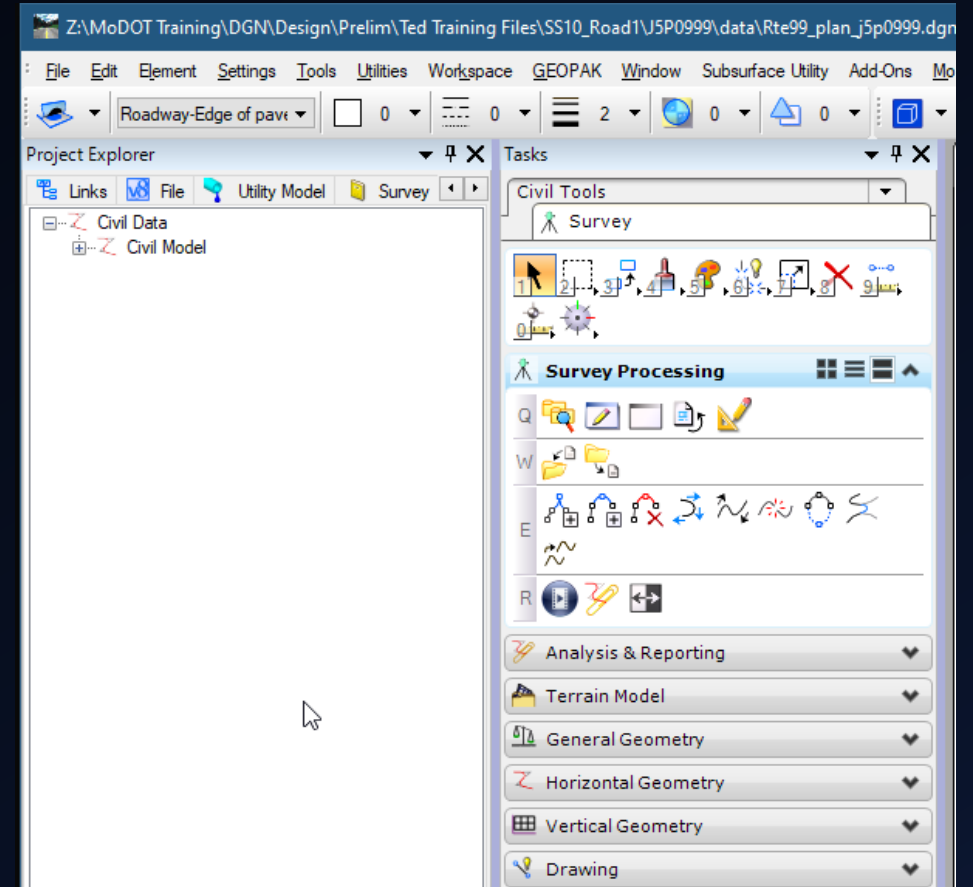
Z:\MoDOT Training\DGN\Design\Prelim\Ted Training Files\SS10_Road1\J5P0999\data\Rte99_plan_j5p0999.dgn

File Edit Element Settings Tools Utilities Workspace GEOPAK Window Subsurface Utility Add-Ons Mo

Roadway-Edge of pave 0 0 2 0 0

Project Explorer

Links File Utility Model Survey

Civil Data
Civil Model

Tasks

Civil Tools
Survey

1 2 3 4 5 6 7 8 9
0

Survey Processing

Q
W
E
R

Analysis & Reporting
Terrain Model
General Geometry
Horizontal Geometry
Vertical Geometry
Drawing